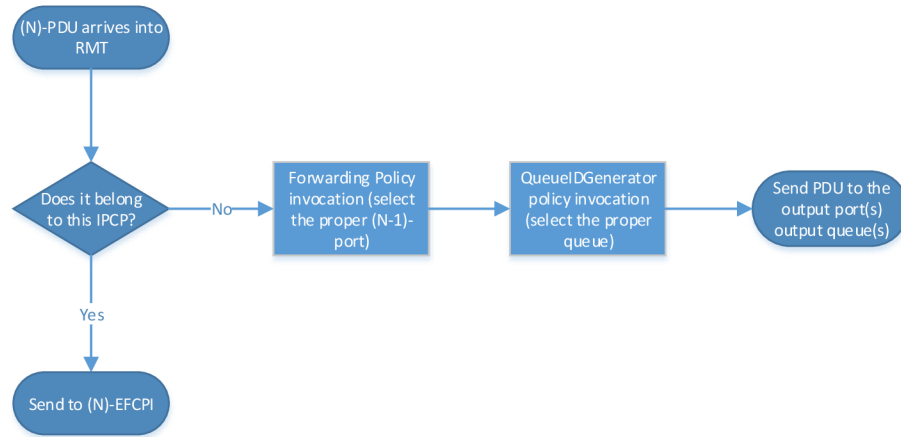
(N)-PDU arrives into RMT

Does it belong to this IPCP?

No

Forwarding Policy invocation (select the proper (N-1)-port)

QueueIDGenerator policy invocation (select the proper queue)

Send PDU to the output port(s) output queue(s)

Yes

Send to (N)-EFCPI